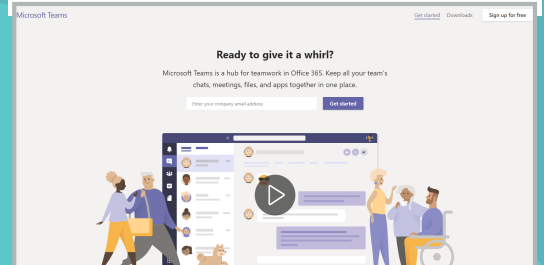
Microsoft Teams

Get started Downloads Sign up for free

Ready to give it a whirl?

Microsoft Teams is a hub for teamwork in Office 365. Keep all your team's chats, meetings, files, and apps together in one place.

Enter your company email address

Get started